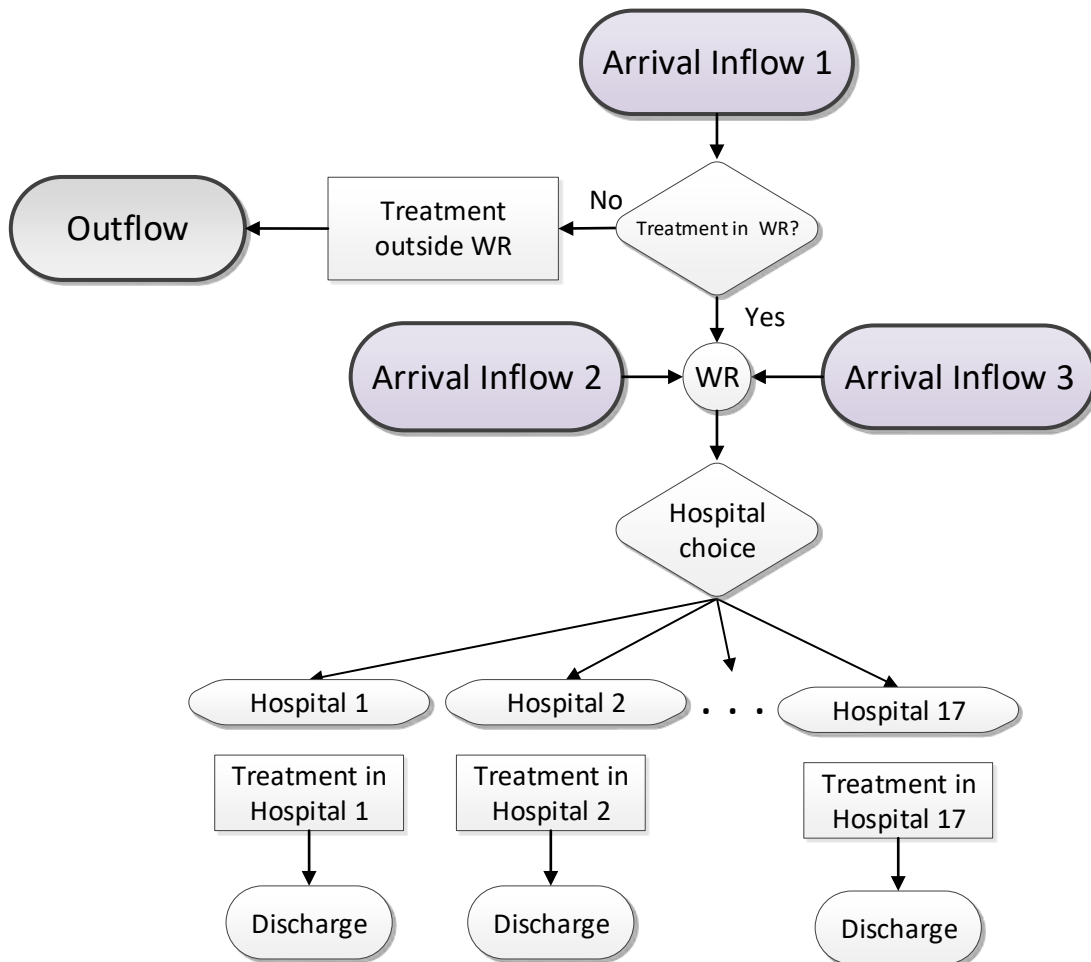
Arrival Inflow 1

Outflow

Treatment outside WR

No

Treatment in WR?

Yes

Arrival Inflow 2

WR

Arrival Inflow 3

Hospital choice

Hospital 1

Hospital 2

. . .

Hospital 17

Treatment in Hospital 1

Treatment in Hospital 2

Treatment in Hospital 17

Discharge

Discharge

Discharge